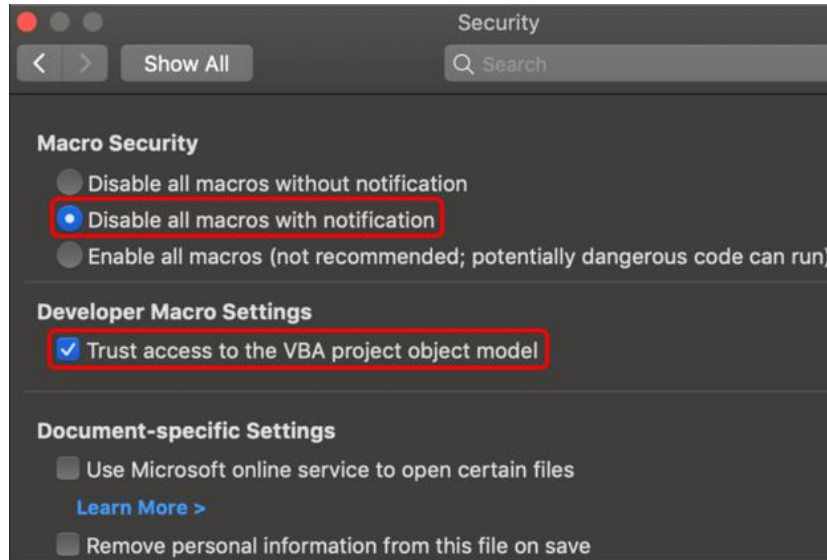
Security

Show All

Search

Macro Security

Disable all macros without notification

Disable all macros with notification

Enable all macros (not recommended; potentially dangerous code can run)

Developer Macro Settings

Trust access to the VBA project object model

Document-specific Settings

Use Microsoft online service to open certain files

Learn More >

Remove personal information from this file on save